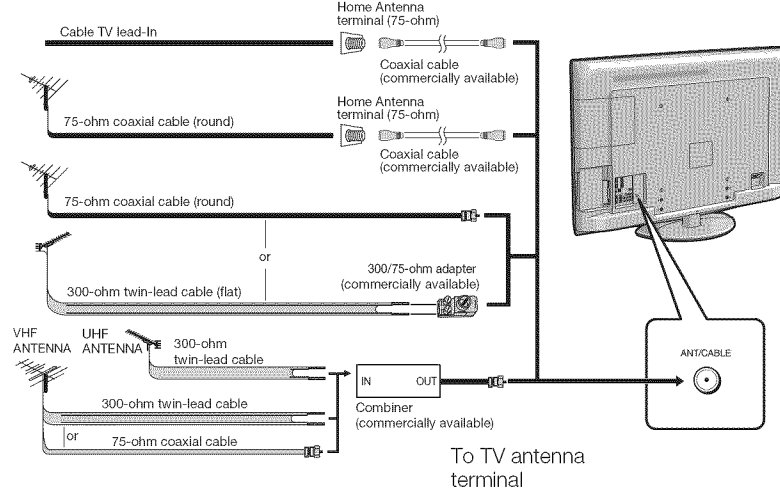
Cable TV lead-In

Home Antenna terminal (75-ohm)

Coaxial cable (commercially available)

75-ohm coaxial cable (round)

Home Antenna terminal (75-ohm)

Coaxial cable (commercially available)

75-ohm coaxial cable (round)

or

300/75-ohm adapter (commercially available)

300-ohm twin-lead cable (flat)

VHF ANTENNA

UHF ANTENNA

300-ohm twin-lead cable

IN

OUT

300-ohm twin-lead cable

Combiner (commercially available)

or

75-ohm coaxial cable

ANT/CABLE

To TV antenna terminal